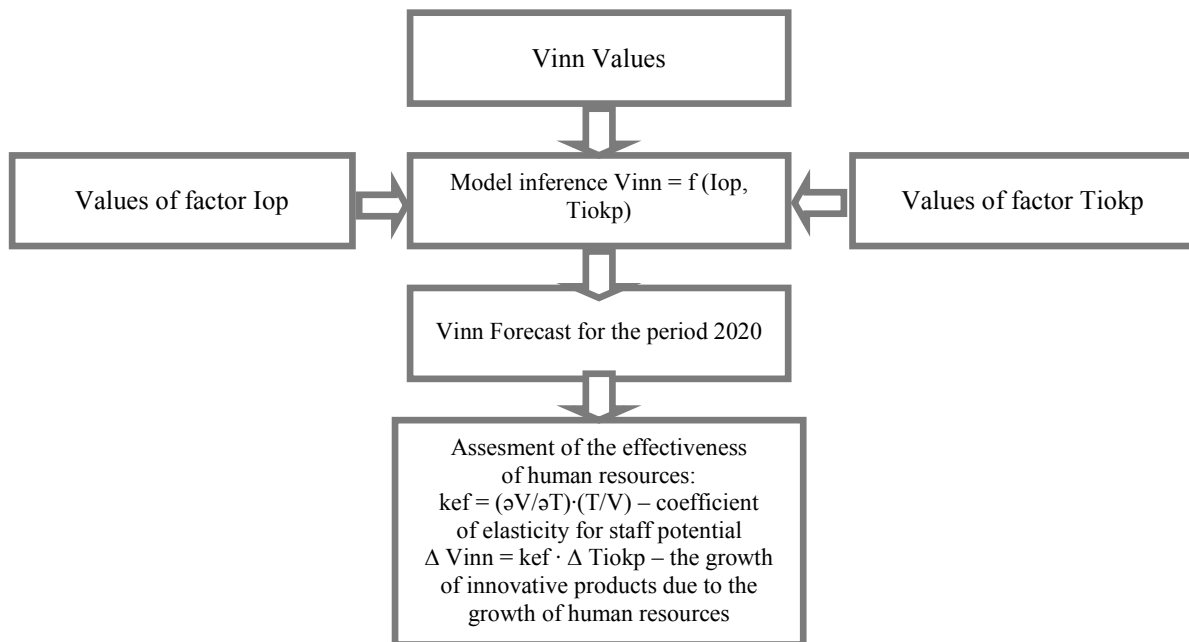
Vinn Values

Values of factor Iop

Model inference Vinn = f (Iop, Tiokp)

Values of factor Tiokp

Vinn Forecast for the period 2020

Assesment of the effectiveness of human resources:
kef = (əV/əT)·(T/V) – coefficient of elasticity for staff potential
Δ Vinn = kef · Δ Tiokp – the growth of innovative products due to the growth of human resources